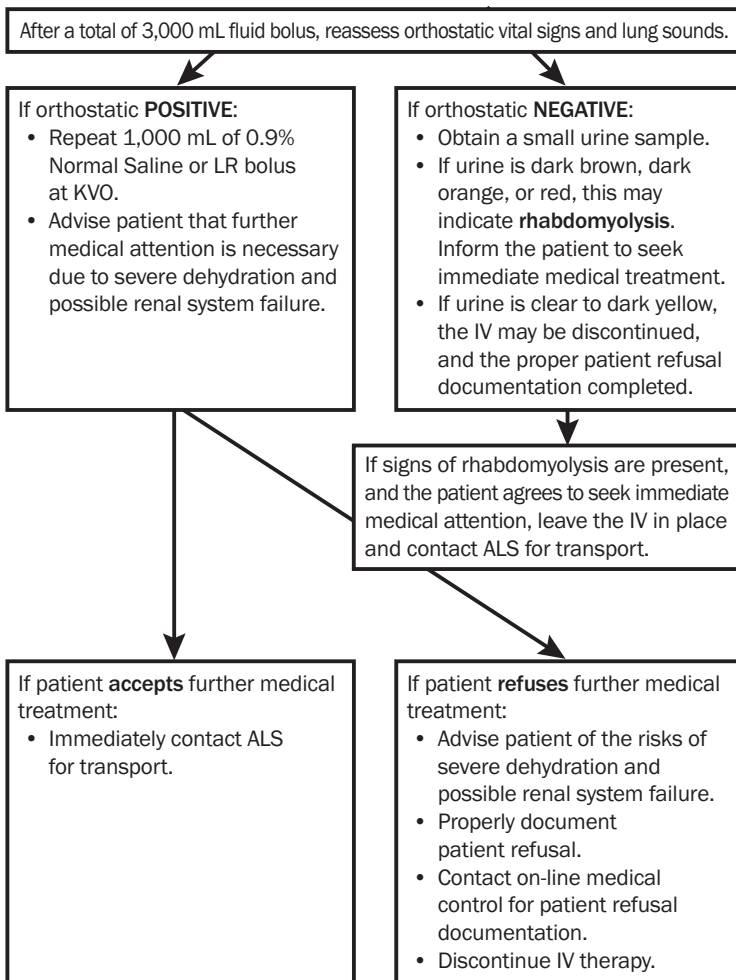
After a total of 3,000 mL fluid bolus, reassess orthostatic vital signs and lung sounds.

If orthostatic **POSITIVE**:
- Repeat 1,000 mL of 0.9% Normal Saline or LR bolus at KVO.
- Advise patient that further medical attention is necessary due to severe dehydration and possible renal system failure.

If orthostatic **NEGATIVE**:
- Obtain a small urine sample.
- If urine is dark brown, dark orange, or red, this may indicate **rhabdomyolysis**. Inform the patient to seek immediate medical treatment.
- If urine is clear to dark yellow, the IV may be discontinued, and the proper patient refusal documentation completed.

If signs of rhabdomyolysis are present, and the patient agrees to seek immediate medical attention, leave the IV in place and contact ALS for transport.

If patient **accepts** further medical treatment:
- Immediately contact ALS for transport.

If patient **refuses** further medical treatment:
- Advise patient of the risks of severe dehydration and possible renal system failure.
- Properly document patient refusal.
- Contact on-line medical control for patient refusal documentation.
- Discontinue IV therapy.